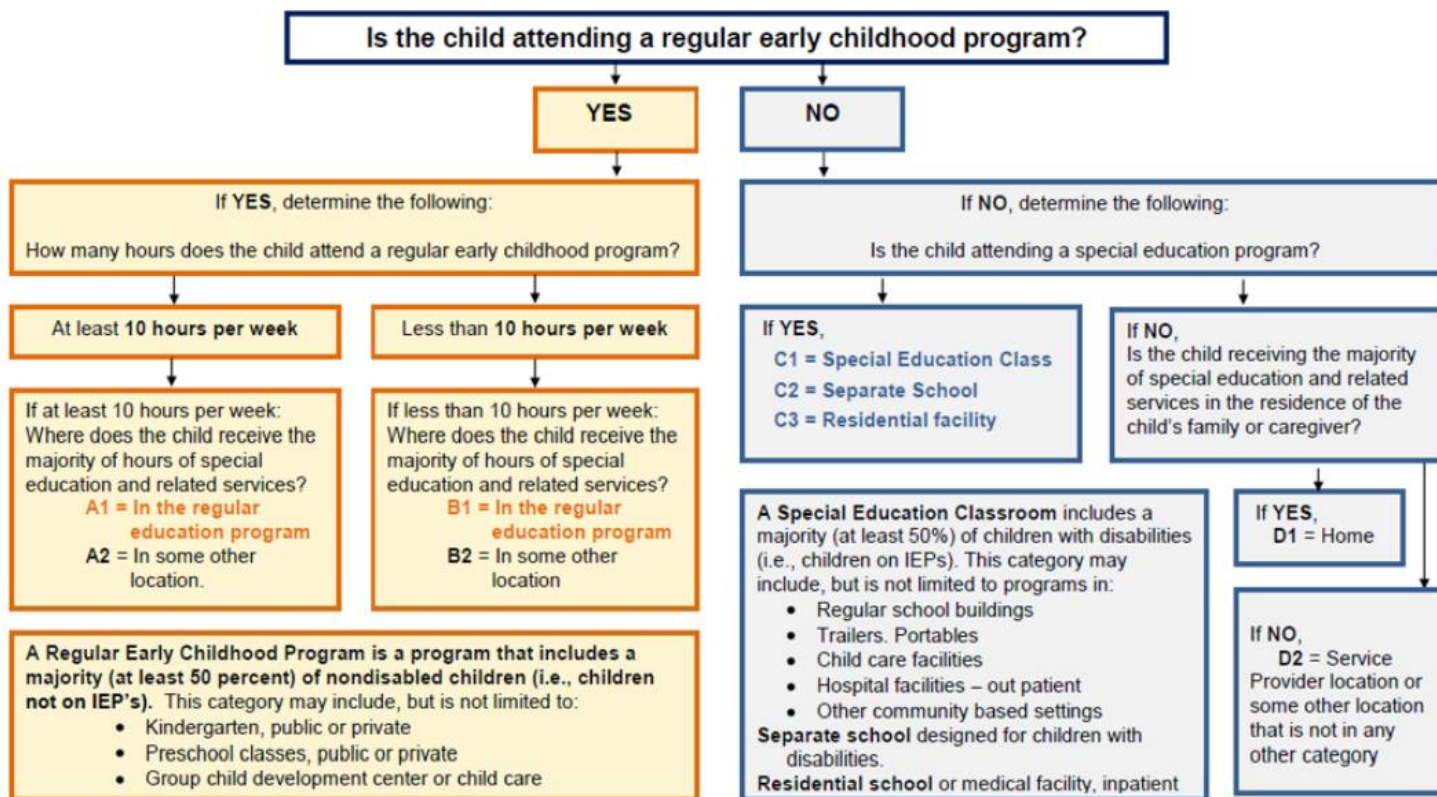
Is the child attending a regular early childhood program?

YES

NO

If YES, determine the following:

How many hours does the child attend a regular early childhood program?

At least 10 hours per week

Less than 10 hours per week

If at least 10 hours per week: Where does the child receive the majority of hours of special education and related services?
A1 = In the regular education program
A2 = In some other location.

If less than 10 hours per week: Where does the child receive the majority of hours of special education and related services?
B1 = In the regular education program
B2 = In some other location

A Regular Early Childhood Program is a program that includes a majority (at least 50 percent) of nondisabled children (i.e., children not on IEP's). This category may include, but is not limited to:
- Kindergarten, public or private
- Preschool classes, public or private
- Group child development center or child care

If NO, determine the following:

Is the child attending a special education program?

If YES,
C1 = Special Education Class
C2 = Separate School
C3 = Residential facility

If NO,
Is the child receiving the majority of special education and related services in the residence of the child's family or caregiver?

If YES,
D1 = Home

If NO,
D2 = Service Provider location or some other location that is not in any other category

A Special Education Classroom includes a majority (at least 50%) of children with disabilities (i.e., children on IEPs). This category may include, but is not limited to programs in:
- Regular school buildings
- Trailers. Portables
- Child care facilities
- Hospital facilities – out patient
- Other community based settings
Separate school designed for children with disabilities.
Residential school or medical facility, inpatient